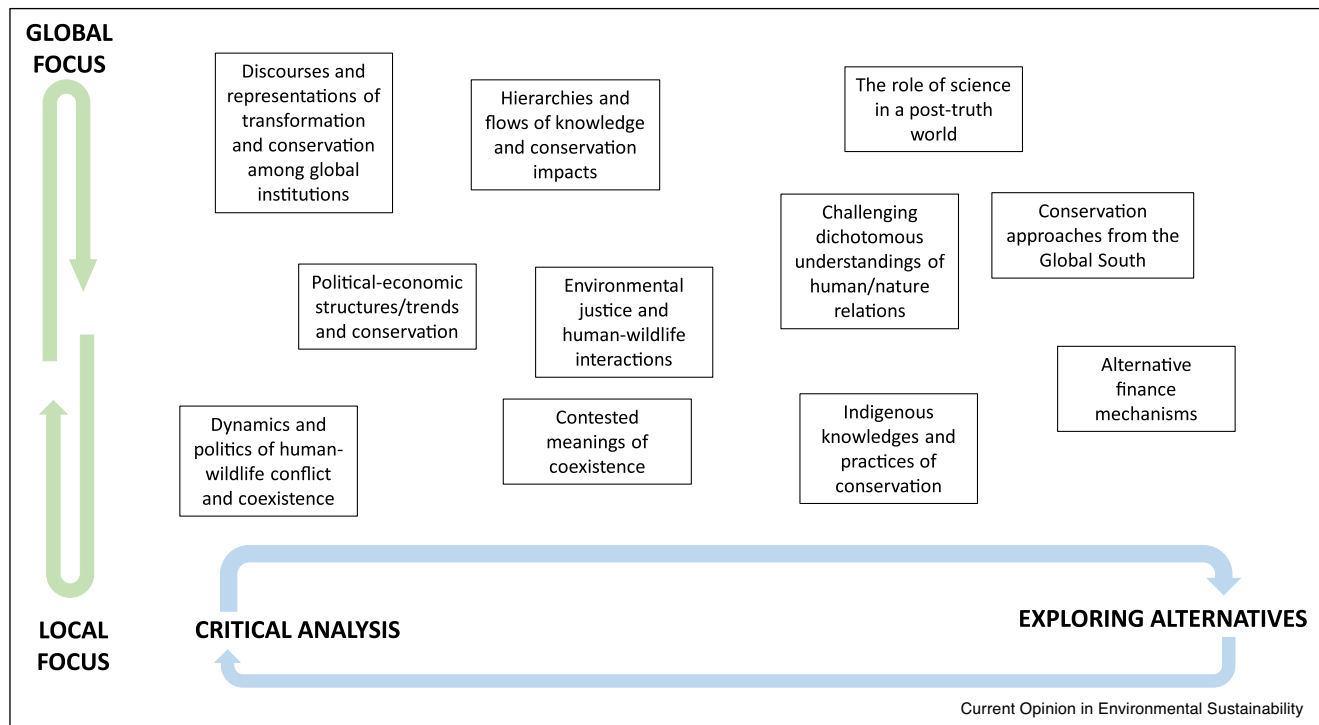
GLOBAL FOCUS

Discourses and representations of transformation and conservation among global institutions

Hierarchies and flows of knowledge and conservation impacts

The role of science in a post-truth world

Challenging dichotomous understandings of human/nature relations

Conservation approaches from the Global South

Political-economic structures/trends and conservation

Environmental justice and human-wildlife interactions

Alternative finance mechanisms

Dynamics and politics of human-wildlife conflict and coexistence

Contested meanings of coexistence

Indigenous knowledges and practices of conservation

LOCAL FOCUS

CRITICAL ANALYSIS

EXPLORING ALTERNATIVES

Current Opinion in Environmental Sustainability